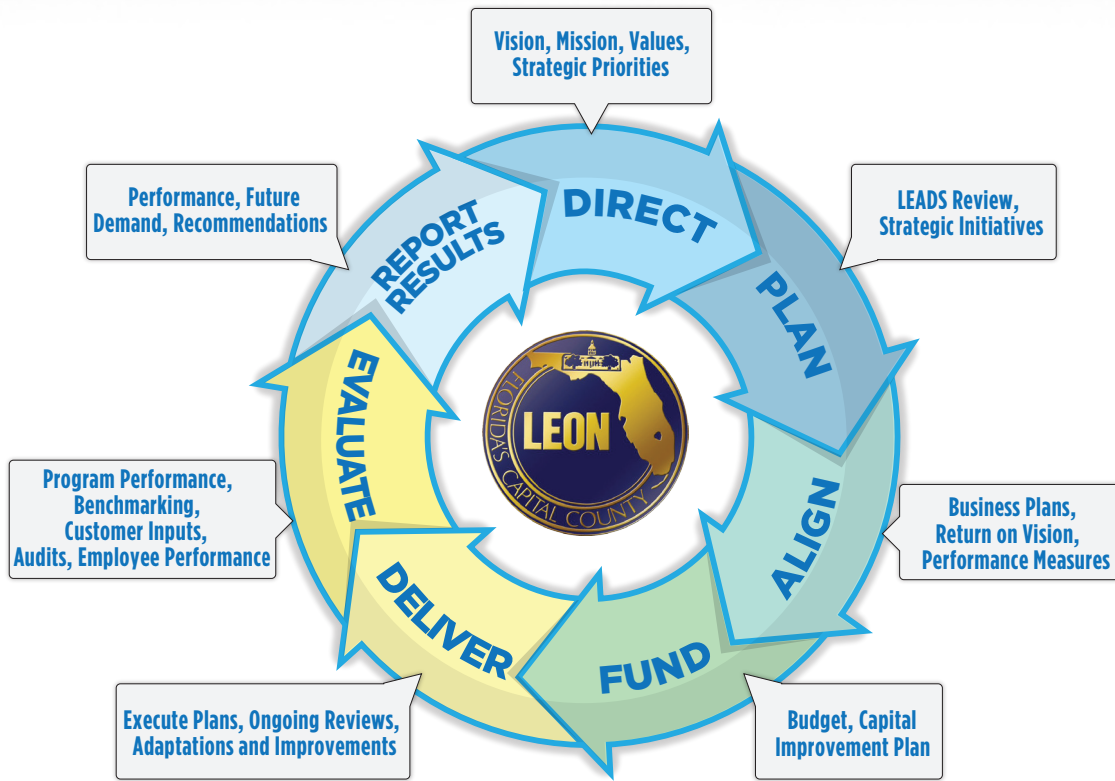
Vision, Mission, Values, Strategic Priorities

LEADS Review, Strategic Initiatives

Business Plans, Return on Vision, Performance Measures

Budget, Capital Improvement Plan

Execute Plans, Ongoing Reviews, Adaptations and Improvements

Program Performance, Benchmarking, Customer Inputs, Audits, Employee Performance

Performance, Future Demand, Recommendations

DIRECT

PLAN

ALIGN

FUND

DELIVER

EVALUATE

REPORT RESULTS

LEON

FLORIDA'S CAPITAL COUNTY